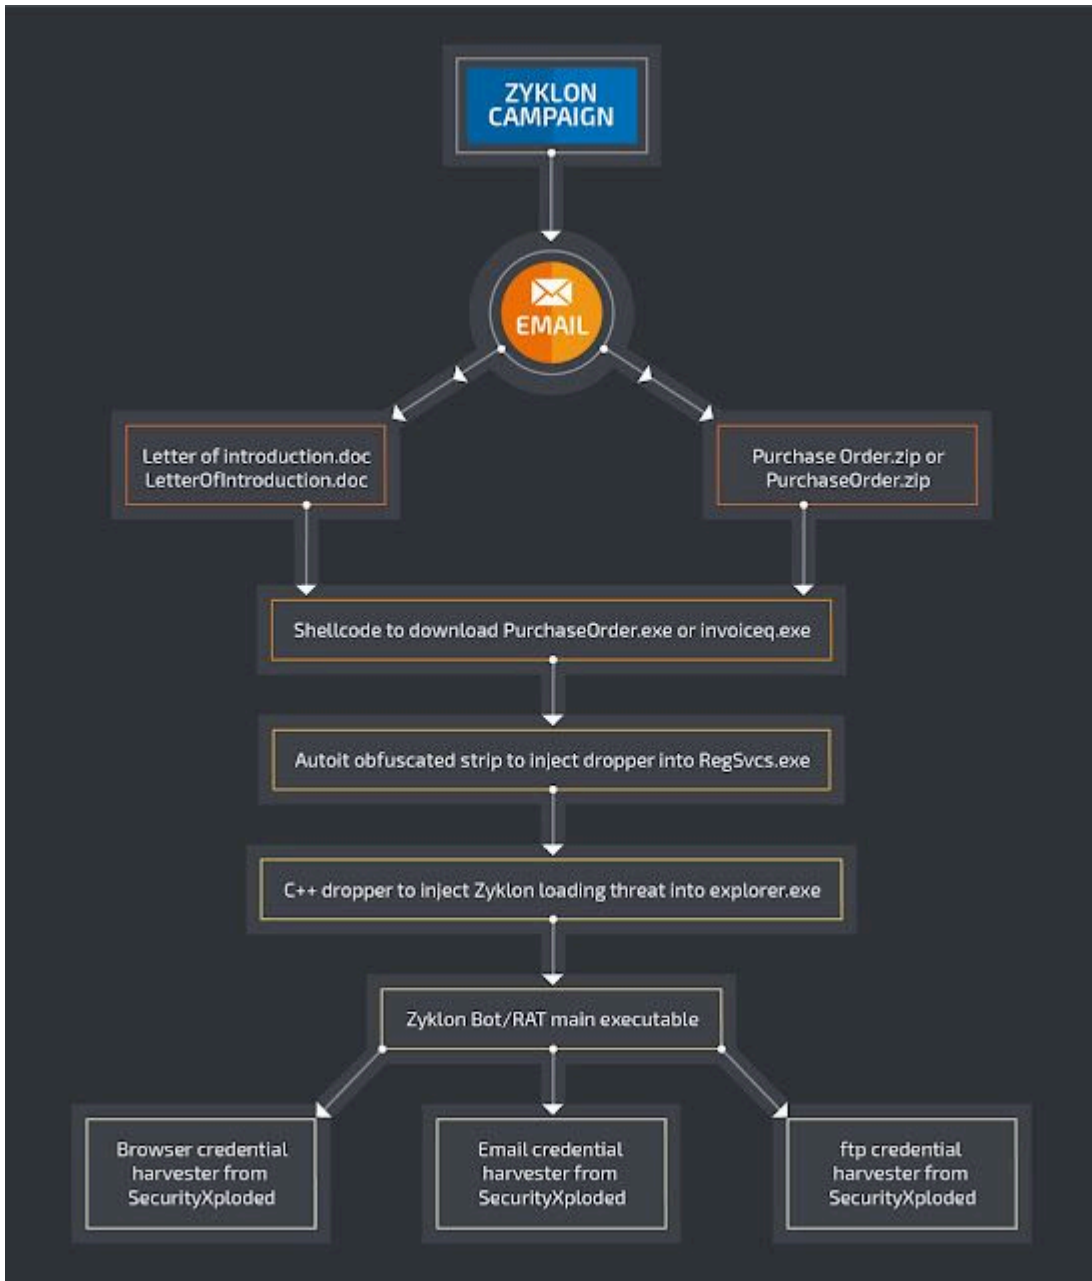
ZYKLON CAMPAIGN

EMAIL

Letter of introduction.doc LetterOfIntroduction.doc

Purchase Order.zip or PurchaseOrder.zip

Shellcode to download PurchaseOrder.exe or invoiceq.exe

Autoit obfuscated strip to inject dropper into RegSvcs.exe

C++ dropper to inject Zyklon loading threat into explorer.exe

Zyklon Bot/RAT main executable

Browser credential harvester from SecurityXploded

Email credential harvester from SecurityXploded

ftp credential harvester from SecurityXploded